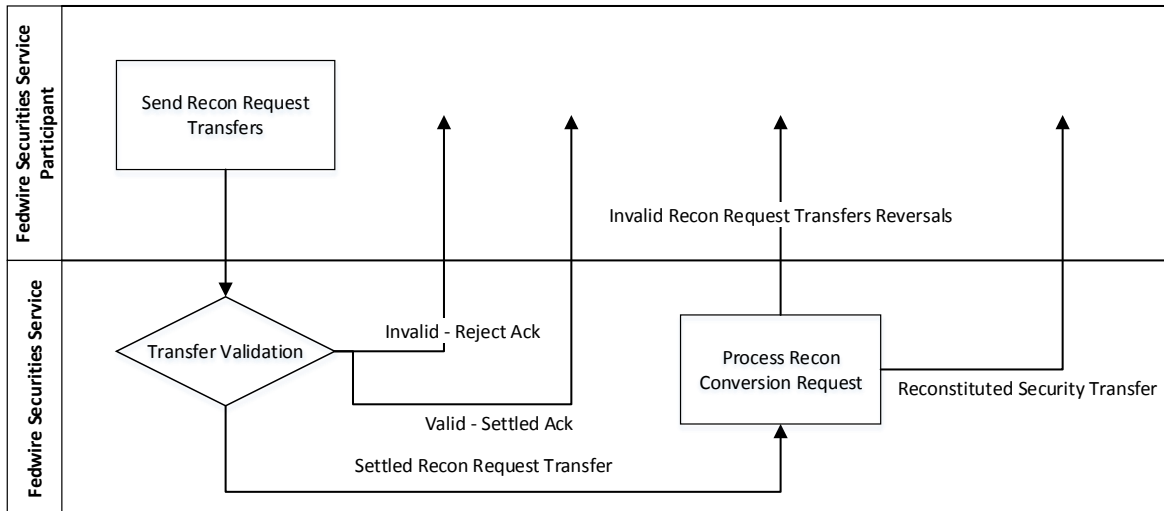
Fedwire Securities Service Participant

Send Recon Request Transfers

Invalid Recon Request Transfers Reversals

Fedwire Securities Service

Transfer Validation

Invalid - Reject Ack

Valid - Settled Ack

Process Recon Conversion Request

Reconstituted Security Transfer

Settled Recon Request Transfer